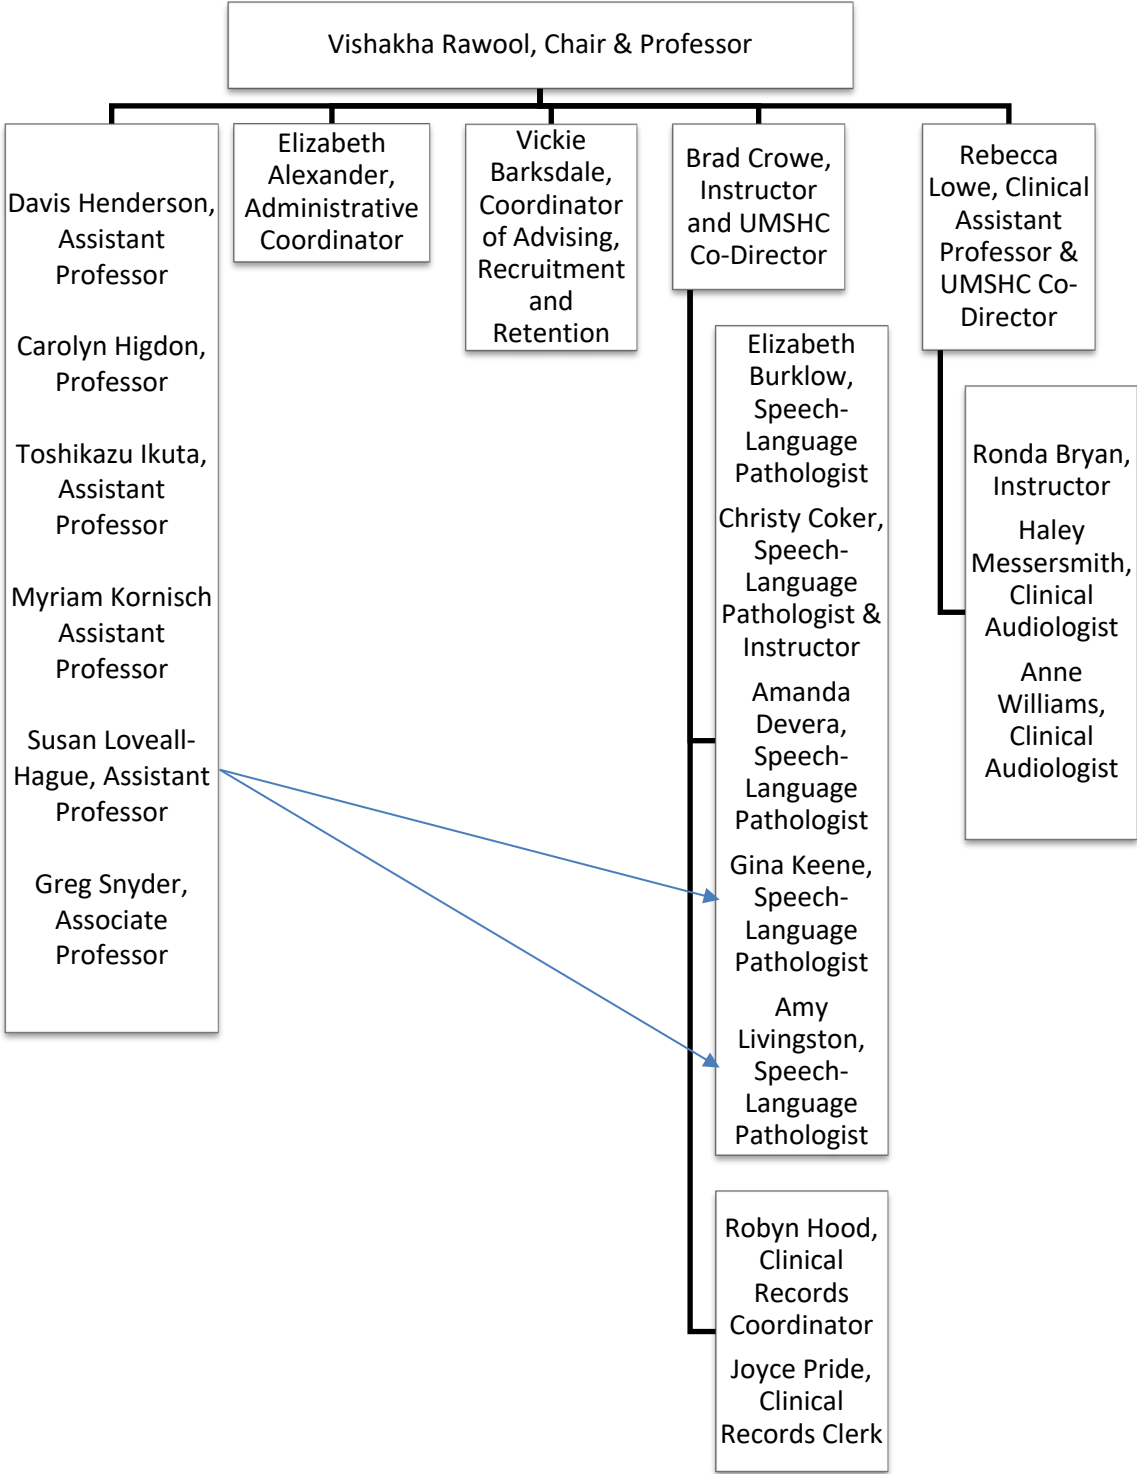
Vishakha Rawool, Chair & Professor

Davis Henderson, Assistant Professor

Carolyn Higdon, Professor

Toshikazu Ikuta, Assistant Professor

Myriam Kornisch Assistant Professor

Susan Loveall-Hague, Assistant Professor

Greg Snyder, Associate Professor

Elizabeth Alexander, Administrative Coordinator

Vickie Barksdale, Coordinator of Advising, Recruitment and Retention

Brad Crowe, Instructor and UMSHC Co-Director

Elizabeth Burklow, Speech-Language Pathologist

Christy Coker, Speech-Language Pathologist & Instructor

Amanda Devera, Speech-Language Pathologist

Gina Keene, Speech-Language Pathologist

Amy Livingston, Speech-Language Pathologist

Robyn Hood, Clinical Records Coordinator

Joyce Pride, Clinical Records Clerk

Rebecca Lowe, Clinical Assistant Professor & UMSHC Co-Director

Ronda Bryan, Instructor

Haley Messersmith, Clinical Audiologist

Anne Williams, Clinical Audiologist